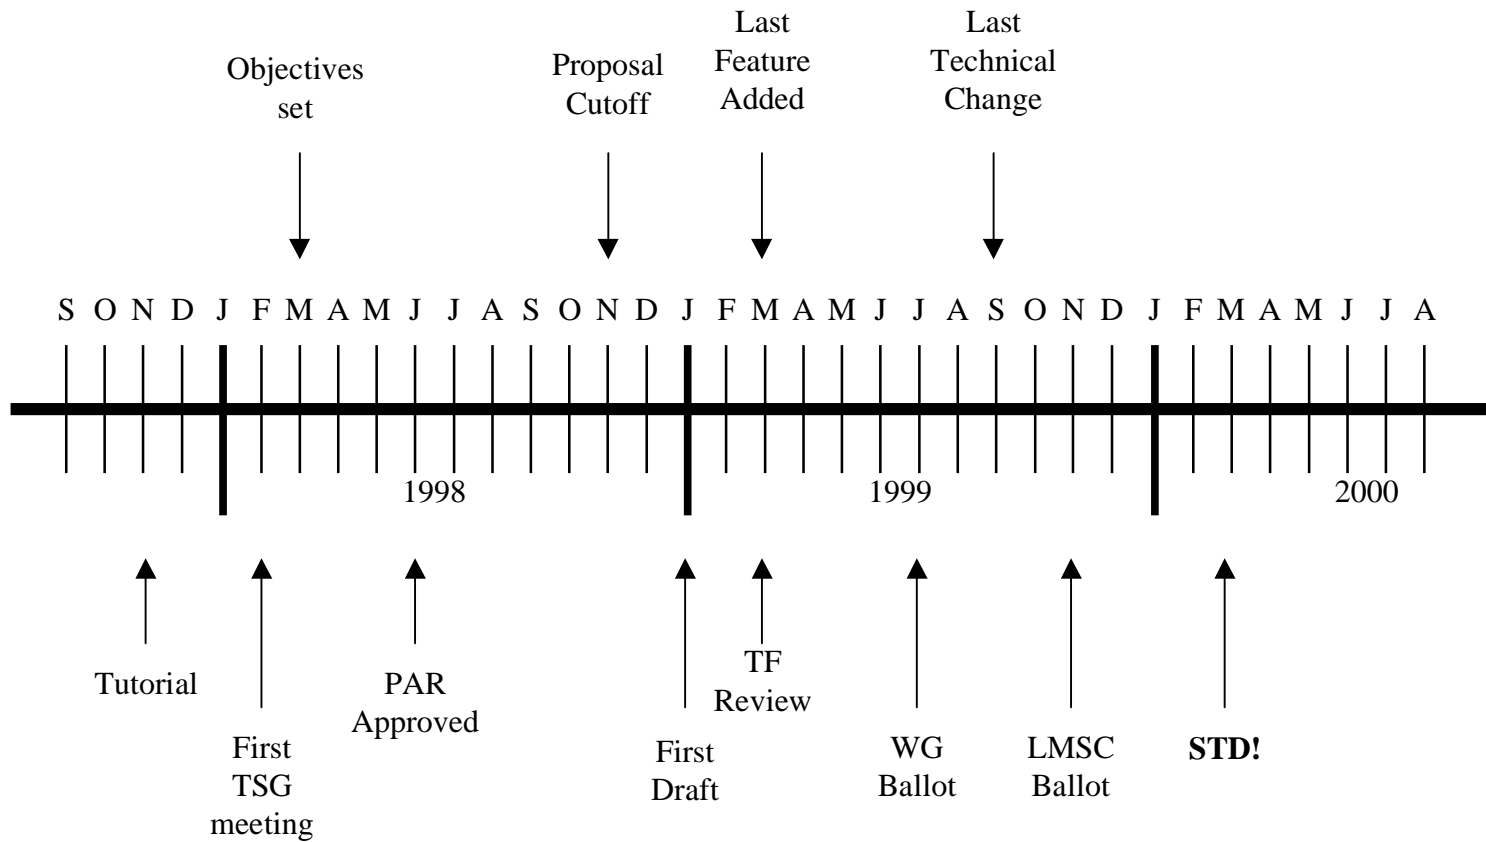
Objectives set

Proposal Cutoff

Last Feature Added

Last Technical Change

S O N D J F M A M J J A S O N D J F M A M J J A S O N D J F M A M J J A

1998

1999

2000

Tutorial

First TSG meeting

PAR Approved

First Draft

TF Review

WG Ballot

LMSC Ballot

**STD!**